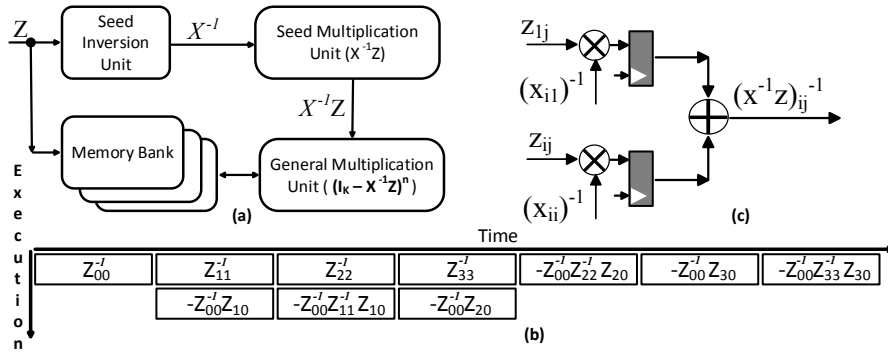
$Z$

Seed Inversion Unit

$X^{-1}$

Seed Multiplication Unit ($X^{-1}Z$)

$X^{-1}Z$

Memory Bank

General Multiplication Unit ( $(I_K - X^{-1}Z)^n$ )

(a)

$z_{1j}$

$(x_{i1})^{-1}$

$z_{ij}$

$(x_{ii})^{-1}$

$(x^{-1}z)_{ij}^{-1}$

(c)

Execution

Time

| $Z_{00}^{-1}$ | $Z_{11}^{-1}$ | $Z_{22}^{-1}$ | $Z_{33}^{-1}$ | $-Z_{00}^{-1}Z_{22}^{-1}Z_{20}$ | $-Z_{00}^{-1}Z_{30}$ | $-Z_{00}^{-1}Z_{33}^{-1}Z_{30}$ |
|---|---|---|---|---|---|---|
| | $-Z_{00}^{-1}Z_{10}$ | $-Z_{00}^{-1}Z_{11}^{-1}Z_{10}$ | $-Z_{00}^{-1}Z_{20}$ | | | |

(b)